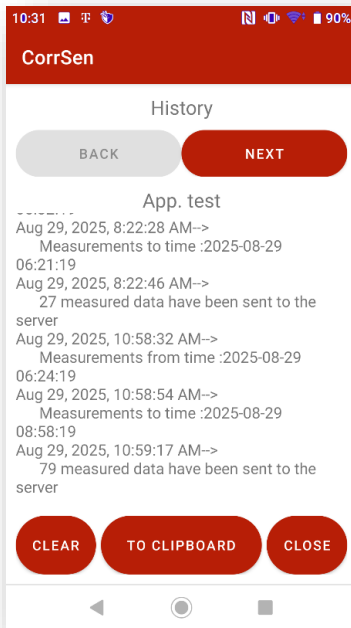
10:31 90%

CorrSen

History

BACK

NEXT

App. test

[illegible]

Aug 29, 2025, 8:22:28 AM-->
Measurements to time :2025-08-29 06:21:19

Aug 29, 2025, 8:22:46 AM-->
27 measured data have been sent to the server

Aug 29, 2025, 10:58:32 AM-->
Measurements from time :2025-08-29 06:24:19

Aug 29, 2025, 10:58:54 AM-->
Measurements to time :2025-08-29 08:58:19

Aug 29, 2025, 10:59:17 AM-->
79 measured data have been sent to the server

CLEAR

TO CLIPBOARD

CLOSE